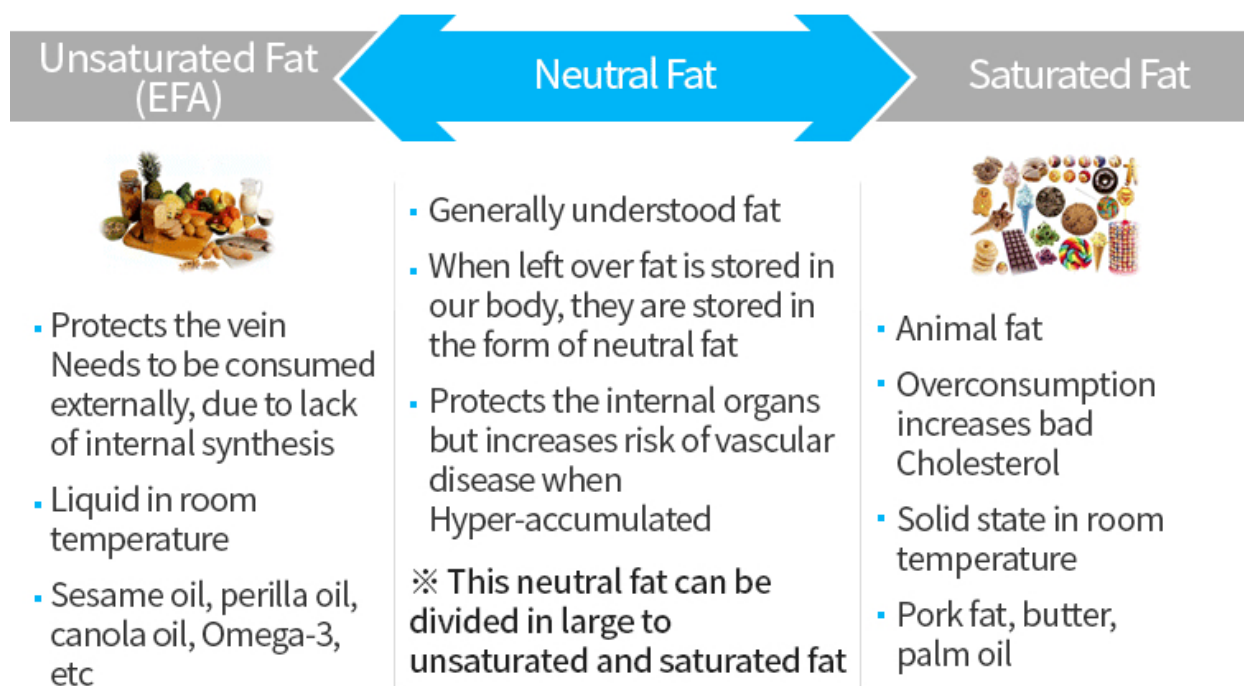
Unsaturated Fat (EFA)

Neutral Fat

Saturated Fat

▪ Protects the vein Needs to be consumed externally, due to lack of internal synthesis

▪ Liquid in room temperature

▪ Sesame oil, perilla oil, canola oil, Omega-3, etc

▪ Generally understood fat

▪ When left over fat is stored in our body, they are stored in the form of neutral fat

▪ Protects the internal organs but increases risk of vascular disease when Hyper-accumulated

※ This neutral fat can be divided in large to unsaturated and saturated fat

▪ Animal fat

▪ Overconsumption increases bad Cholesterol

▪ Solid state in room temperature

▪ Pork fat, butter, palm oil